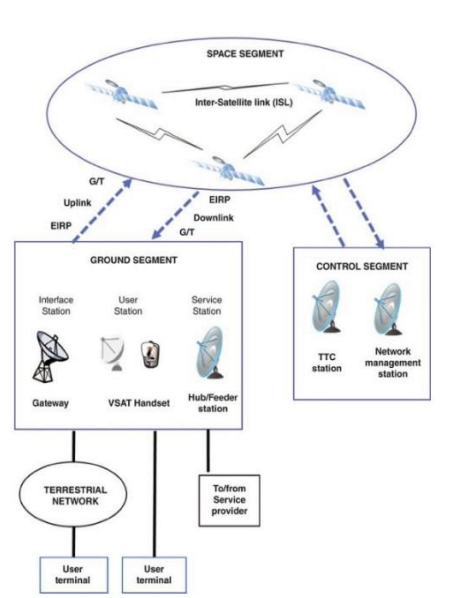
SPACE SEGMENT

Inter-Satellite link (ISL)

G/T

Uplink

EIRP

EIRP

Downlink

G/T

GROUND SEGMENT

Interface Station

User Station

Service Station

Gateway

VSAT Handset

Hub/Feeder station

CONTROL SEGMENT

TTC station

Network management station

TERRESTRIAL NETWORK

To/from Service provider

User terminal

User terminal